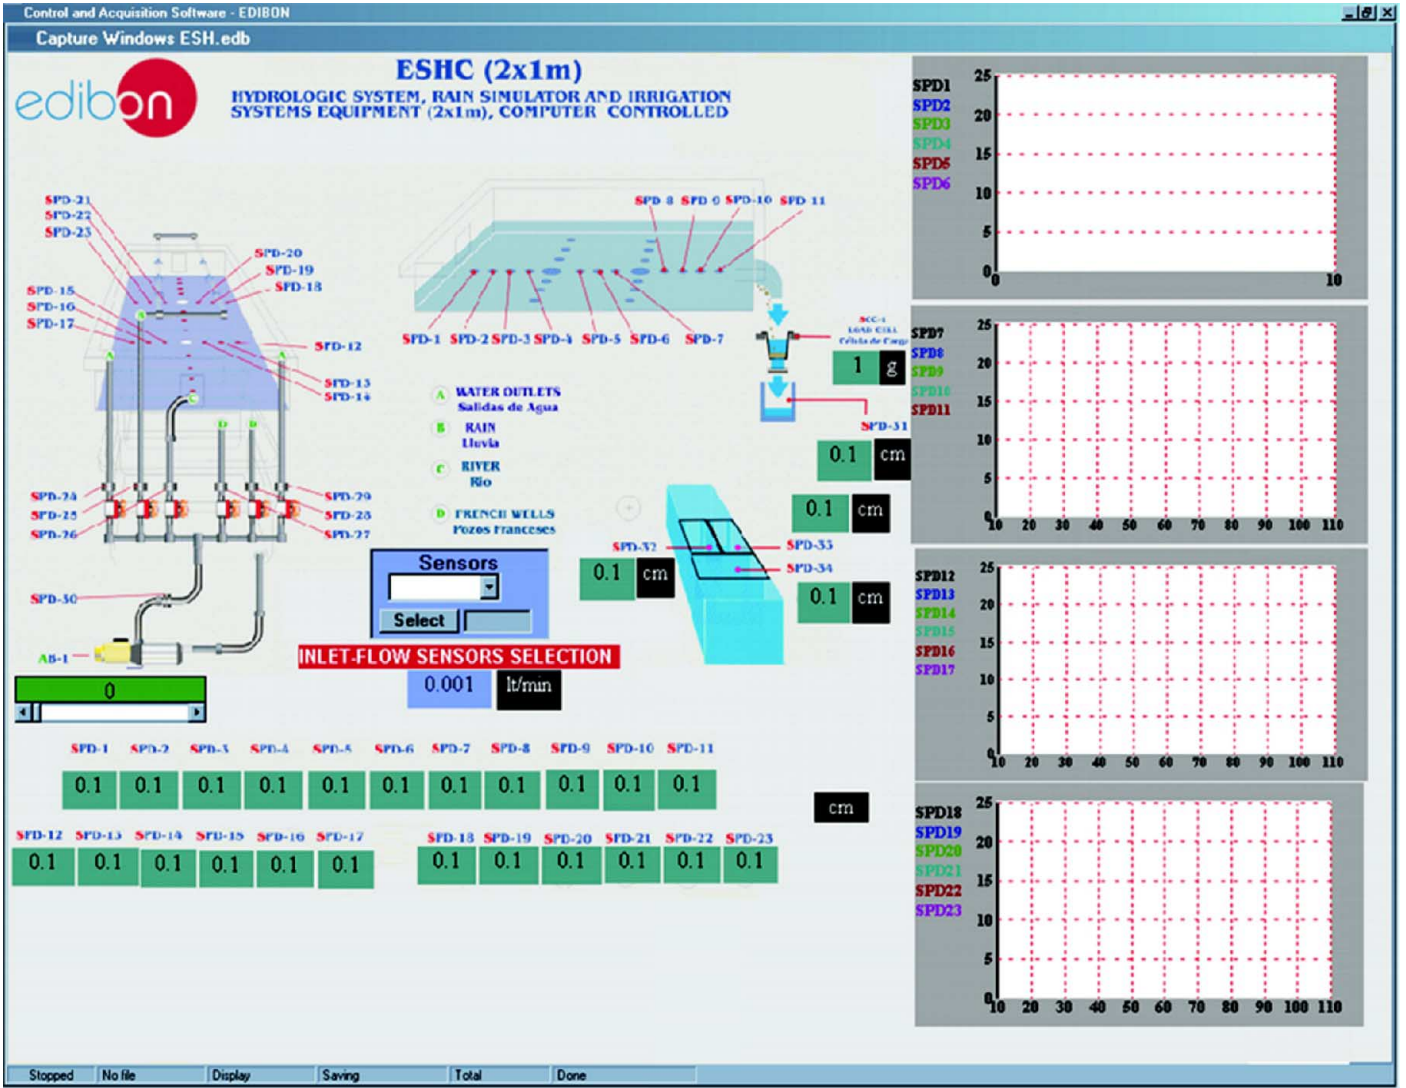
Control and Acquisition Software - EDIBON

Capture Windows ESH.edb

edibon

ESHC (2x1m)

HYDROLOGIC SYSTEM, RAIN SIMULATOR AND IRRIGATION SYSTEMS EQUIPMENT (2x1m), COMPUTER CONTROLLED

SPD-21
SPD-22
SPD-23
SPD-20
SPD-19
SPD-18
SPD-15
SPD-16
SPD-17
SPD-12
SPD-13
SPD-14

SPD-8 SPD-9 SPD-10 SPD-11

SPD-1 SPD-2 SPD-3 SPD-4 SPD-5 SPD-6 SPD-7

SCC-1 LOAD CELL Célula de Carga

1 g

SPD-31

0.1 cm

A WATER OUTLETS Salidas de Agua

B RAIN Lluvia

C RIVER Río

D FRENCH WELLS Pozos franceses

SPD-24
SPD-25
SPD-26
SPD-29
SPD-28
SPD-27

0.1 cm

SPD-32
SPD-33
SPD-34

0.1 cm

0.1 cm

SPD-30

AB-1

Sensors

Select

INLET-FLOW SENSORS SELECTION

0.001 lt/min

0

SPD1
SPD2
SPD3
SPD4
SPD5
SPD6

25
20
15
10
5
0
0
10

SPD7
SPD8
SPD9
SPD10
SPD11

25
20
15
10
5
0
10 20 30 40 50 60 70 80 90 100 110

SPD12
SPD13
SPD14
SPD15
SPD16
SPD17

25
20
15
10
5
0
10 20 30 40 50 60 70 80 90 100 110

SPD18
SPD19
SPD20
SPD21
SPD22
SPD23

25
20
15
10
5
0
10 20 30 40 50 60 70 80 90 100 110

| SPD-1 | SPD-2 | SPD-3 | SPD-4 | SPD-5 | SPD-6 | SPD-7 | SPD-8 | SPD-9 | SPD-10 | SPD-11 |
|---|---|---|---|---|---|---|---|---|---|---|
| 0.1 | 0.1 | 0.1 | 0.1 | 0.1 | 0.1 | 0.1 | 0.1 | 0.1 | 0.1 | 0.1 |

cm

| SPD-12 | SPD-13 | SPD-14 | SPD-15 | SPD-16 | SPD-17 |
|---|---|---|---|---|---|
| 0.1 | 0.1 | 0.1 | 0.1 | 0.1 | 0.1 |

| SPD-18 | SPD-19 | SPD-20 | SPD-21 | SPD-22 | SPD-23 |
|---|---|---|---|---|---|
| 0.1 | 0.1 | 0.1 | 0.1 | 0.1 | 0.1 |

Stopped | No file | Display | Saving | Total | Done